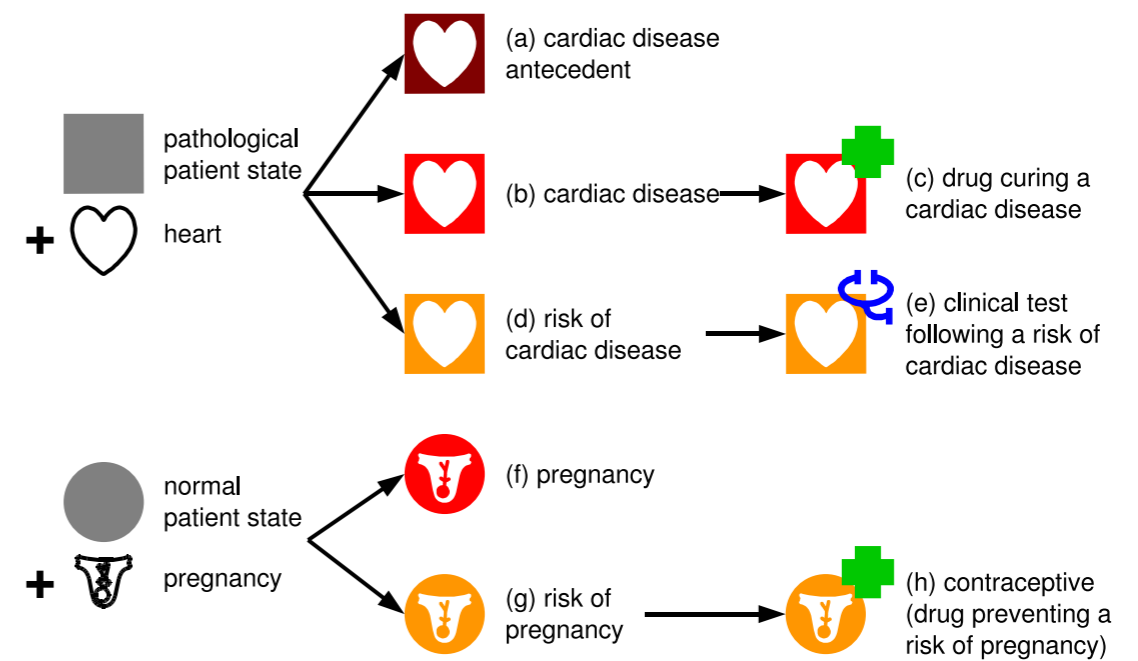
pathological patient state

+ heart

(a) cardiac disease antecedent

(b) cardiac disease

(c) drug curing a cardiac disease

(d) risk of cardiac disease

(e) clinical test following a risk of cardiac disease

normal patient state

+ pregnancy

(f) pregnancy

(g) risk of pregnancy

(h) contraceptive (drug preventing a risk of pregnancy)